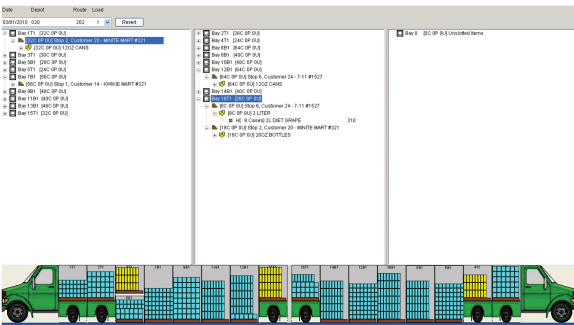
Date Depot Route Load
03/01/2010 020 202 1 Revert

Bay 1T1 [32C 0P 0U]
[32C 0P 0U] Stop 2, Customer 20 - WINTE MART #321
[32C 0P 0U] 12OZ CANS
Bay 3T1 [20C 0P 0U]
Bay 5B1 [28C 0P 0U]
Bay 5T1 [26C 0P 0U]
Bay 7B1 [56C 0P 0U]
[56C 0P 0U] Stop 1, Customer 14 - KINKIE MART #321
Bay 9B1 [48C 0P 0U]
Bay 11B1 [43C 0P 0U]
Bay 13B1 [48C 0P 0U]
Bay 15T1 [32C 0P 0U]

Bay 2T1 [36C 0P 0U]
Bay 4T1 [24C 0P 0U]
Bay 6B1 [64C 0P 0U]
Bay 8B1 [48C 0P 0U]
Bay 10B1 [48C 0P 0U]
Bay 12B1 [64C 0P 0U]
[64C 0P 0U] Stop 6, Customer 24 - 7-11 #1527
[64C 0P 0U] 12OZ CANS
Bay 14B1 [60C 0P 0U]
Bay 16T1 [26C 0P 0U]
[8C 0P 0U] Stop 6, Customer 24 - 7-11 #1527
[8C 0P 0U] 2 LITER
H[ 8 Cases] 2L DIET GRAPE 310
[18C 0P 0U] Stop 2, Customer 20 - WINTE MART #321
[18C 0P 0U] 20OZ BOTTLES

Bay 0 [8C 0P 0U] Unslotted Items

1T1 3T1 5T1 7B1 9B1 11B1 13B1 15T1
16T1 14B1 12B1 10B1 8B1 6B1 4T1 2T1